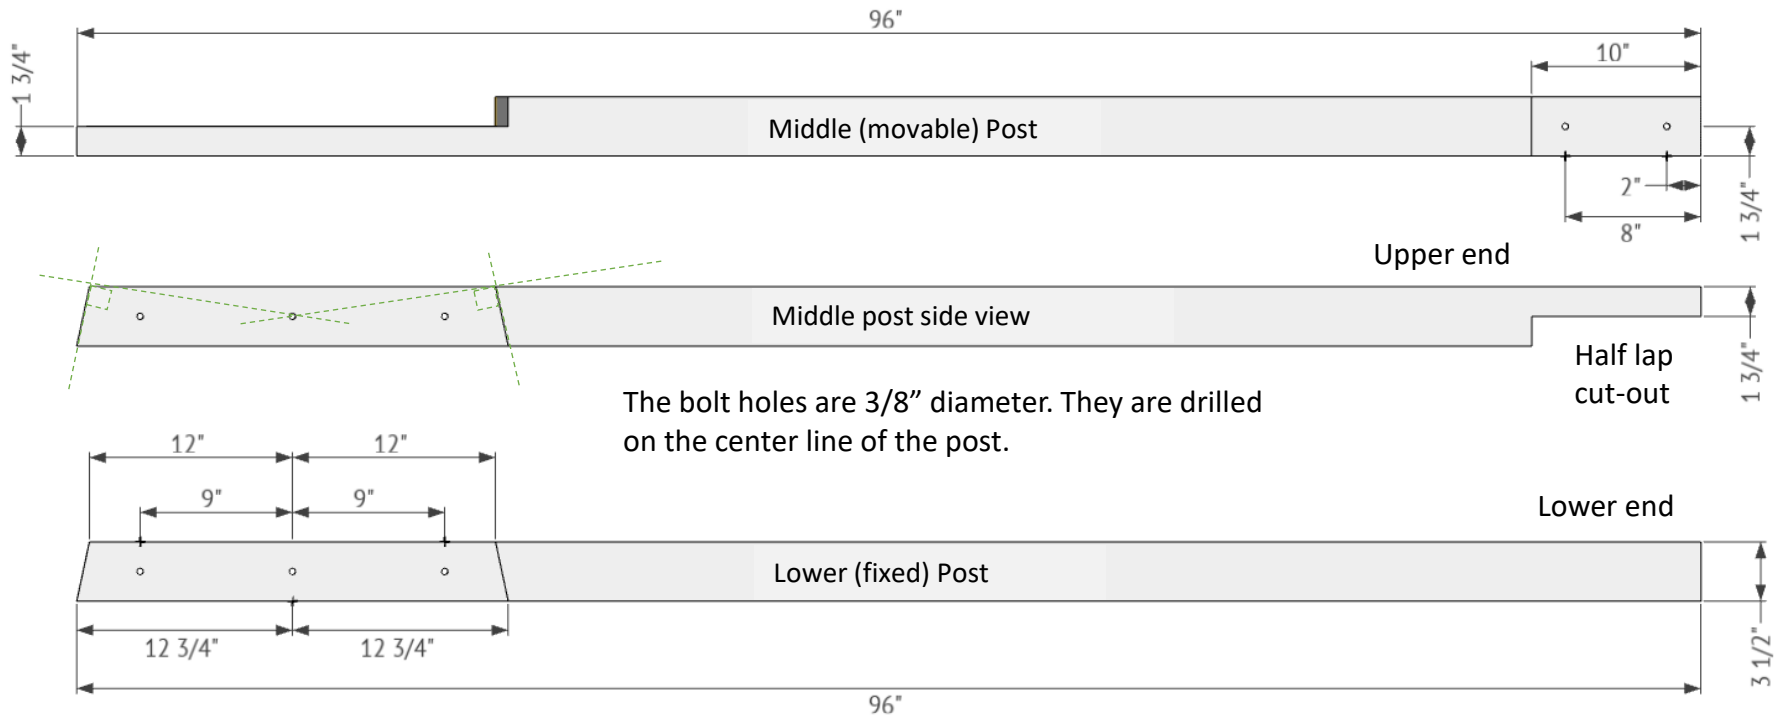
96"

1 3/4"

10"

Middle (movable) Post

2"

1 3/4"

8"

Upper end

Middle post side view

Half lap cut-out

1 3/4"

The bolt holes are 3/8” diameter. They are drilled on the center line of the post.

12"

12"

9"

9"

Lower end

Lower (fixed) Post

3 1/2"

12 3/4"

12 3/4"

96"